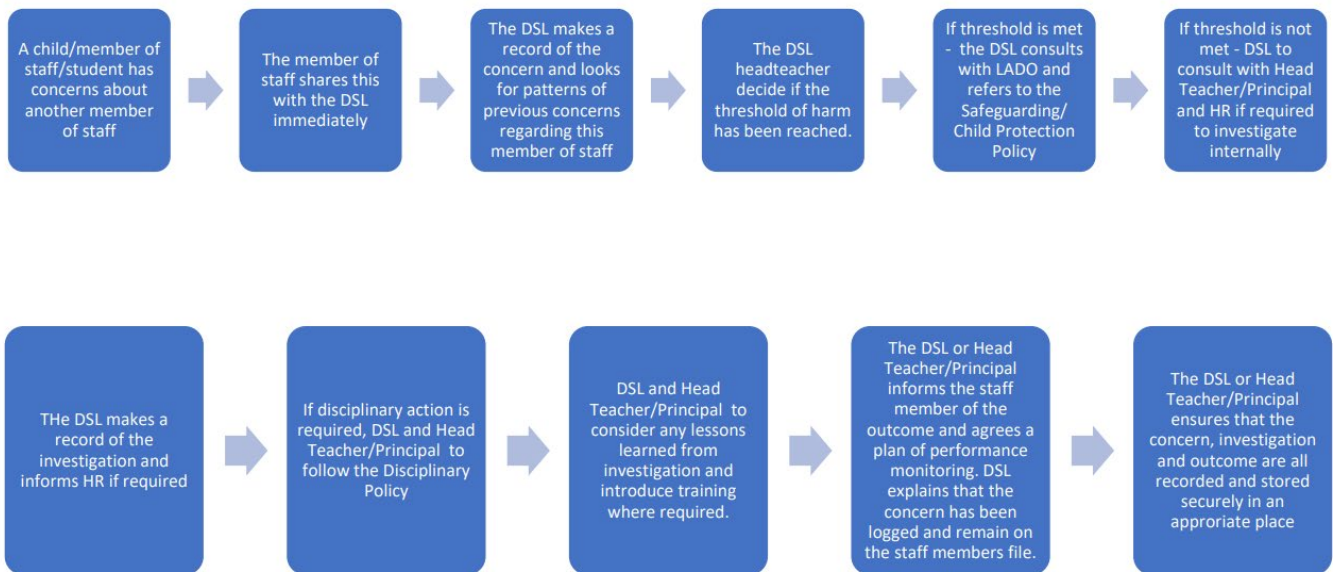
A child/member of staff/student has concerns about another member of staff

The member of staff shares this with the DSL immediately

The DSL makes a record of the concern and looks for patterns of previous concerns regarding this member of staff

The DSL headteacher decide if the threshold of harm has been reached.

If threshold is met - the DSL consults with LADO and refers to the Safeguarding/ Child Protection Policy

If threshold is not met - DSL to consult with Head Teacher/Principal and HR if required to investigate internally

THe DSL makes a record of the investigation and informs HR if required

If disciplinary action is required, DSL and Head Teacher/Principal to follow the Disciplinary Policy

DSL and Head Teacher/Principal to consider any lessons learned from investigation and introduce training where required.

The DSL or Head Teacher/Principal informs the staff member of the outcome and agrees a plan of performance monitoring. DSL explains that the concern has been logged and remain on the staff members file.

The DSL or Head Teacher/Principal ensures that the concern, investigation and outcome are all recorded and stored securely in an approriate place